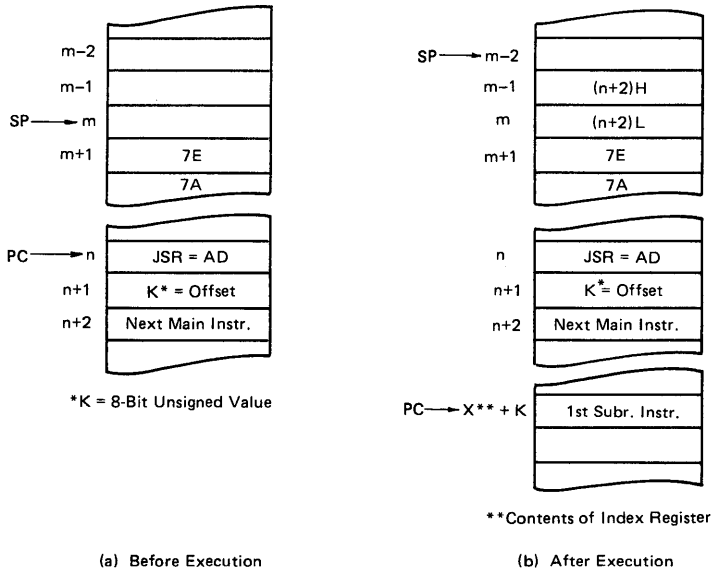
m−2
m−1
SP → m
m+1 7E
7A

PC → n JSR = AD
n+1 K* = Offset
n+2 Next Main Instr.

*K = 8-Bit Unsigned Value

(a) Before Execution

SP → m−2
m−1 (n+2)H
m (n+2)L
m+1 7E
7A

n JSR = AD
n+1 K* = Offset
n+2 Next Main Instr.

PC → X** + K 1st Subr. Instr.

**Contents of Index Register

(b) After Execution